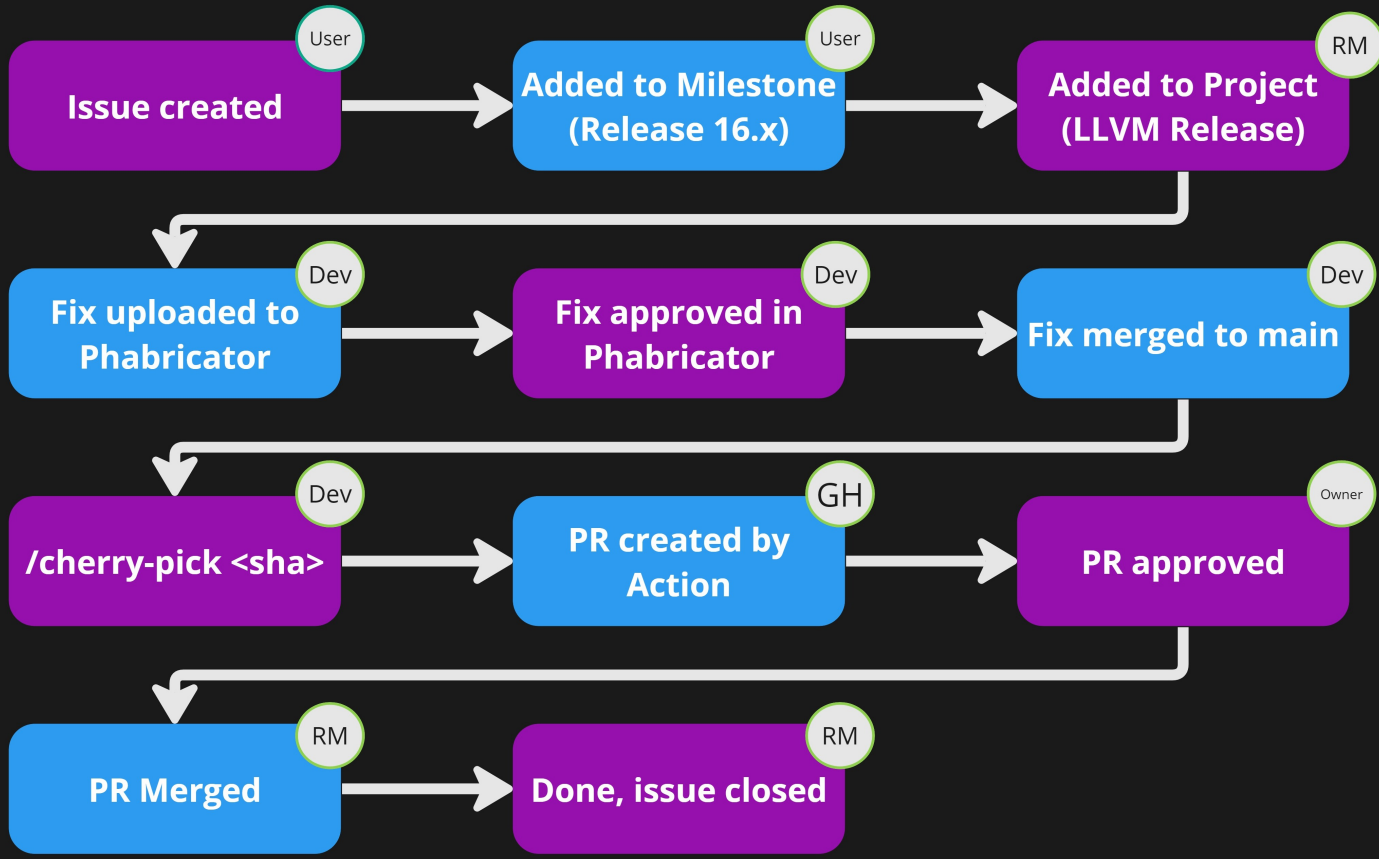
User
Issue created

User
Added to Milestone (Release 16.x)

RM
Added to Project (LLVM Release)

Dev
Fix uploaded to Phabricator

Dev
Fix approved in Phabricator

Dev
Fix merged to main

Dev
/cherry-pick <sha>

GH
PR created by Action

Owner
PR approved

RM
PR Merged

RM
Done, issue closed